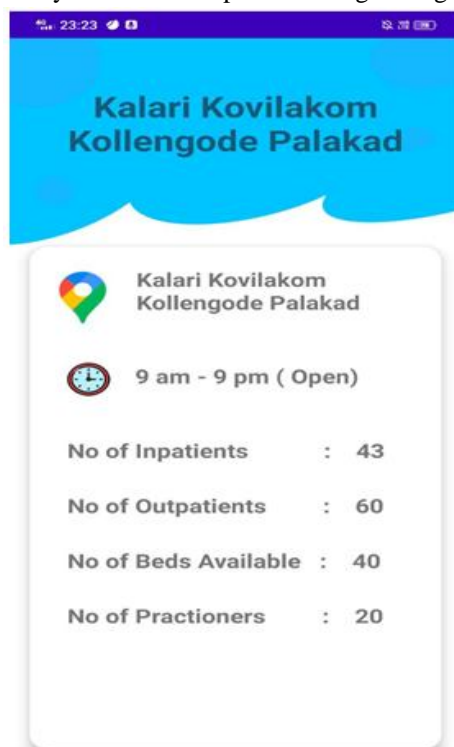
23:23

Kalari Kovilakom Kollengode Palakad

Kalari Kovilakom Kollengode Palakad

9 am - 9 pm ( Open)

| | | |
|---|---|---|
| No of Inpatients | : | 43 |
| No of Outpatients | : | 60 |
| No of Beds Available | : | 40 |
| No of Practioners | : | 20 |